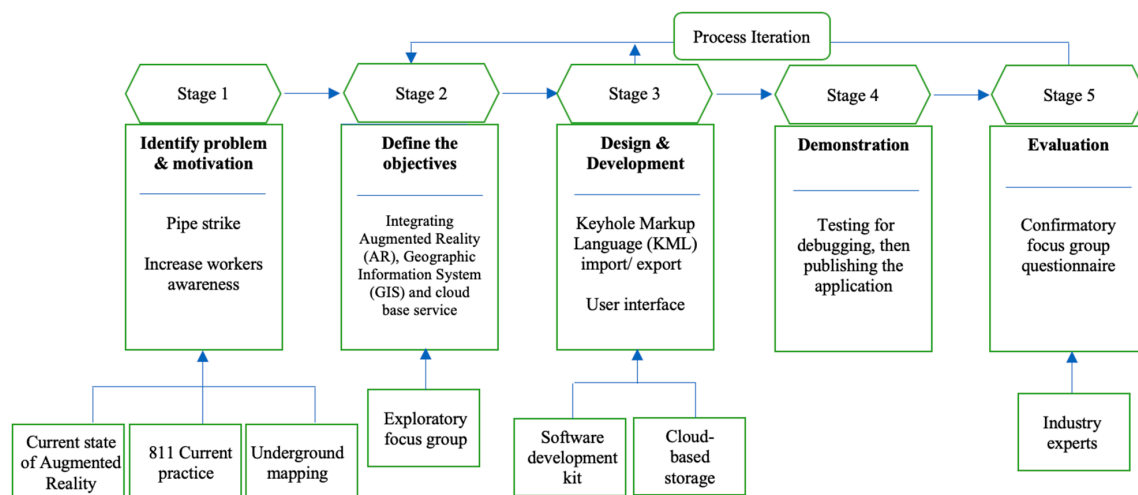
Process Iteration

Stage 1

Identify problem & motivation

Pipe strike

Increase workers awareness

Current state of Augmented Reality

811 Current practice

Underground mapping

Stage 2

Define the objectives

Integrating Augmented Reality (AR), Geographic Information System (GIS) and cloud base service

Exploratory focus group

Stage 3

Design & Development

Keyhole Markup Language (KML) import/ export

User interface

Software development kit

Cloud-based storage

Stage 4

Demonstration

Testing for debugging, then publishing the application

Stage 5

Evaluation

Confirmatory focus group questionnaire

Industry experts